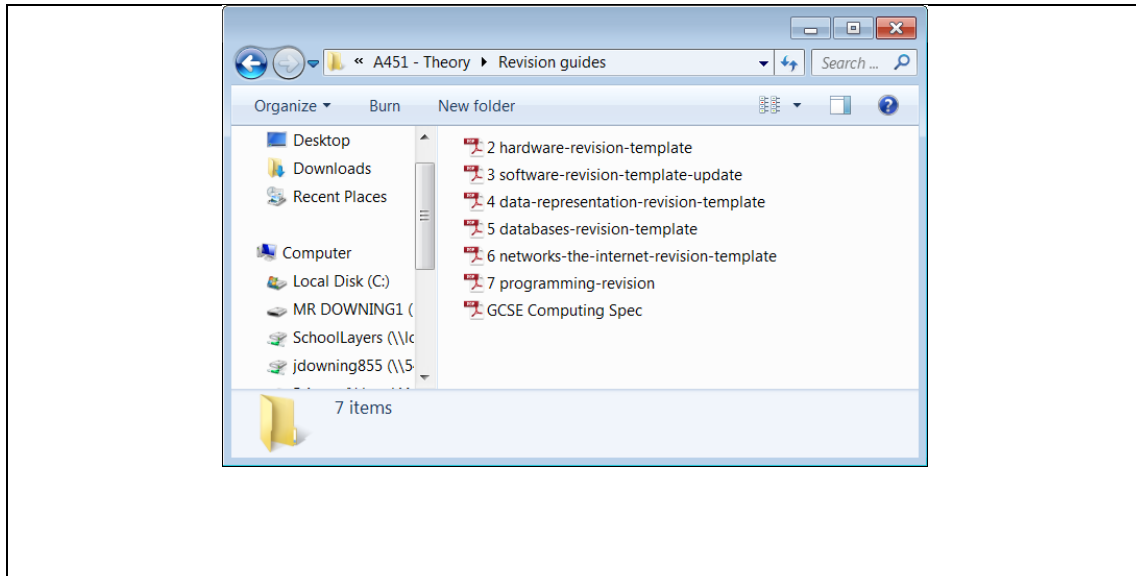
« A451 - Theory ▸ Revision guides

Search ...

Organize ▾ Burn New folder

Desktop
Downloads
Recent Places

Computer
Local Disk (C:)
MR DOWNING1 (
SchoolLayers (\\l
jdowning855 (\\5

2 hardware-revision-template
3 software-revision-template-update
4 data-representation-revision-template
5 databases-revision-template
6 networks-the-internet-revision-template
7 programming-revision
GCSE Computing Spec

7 items